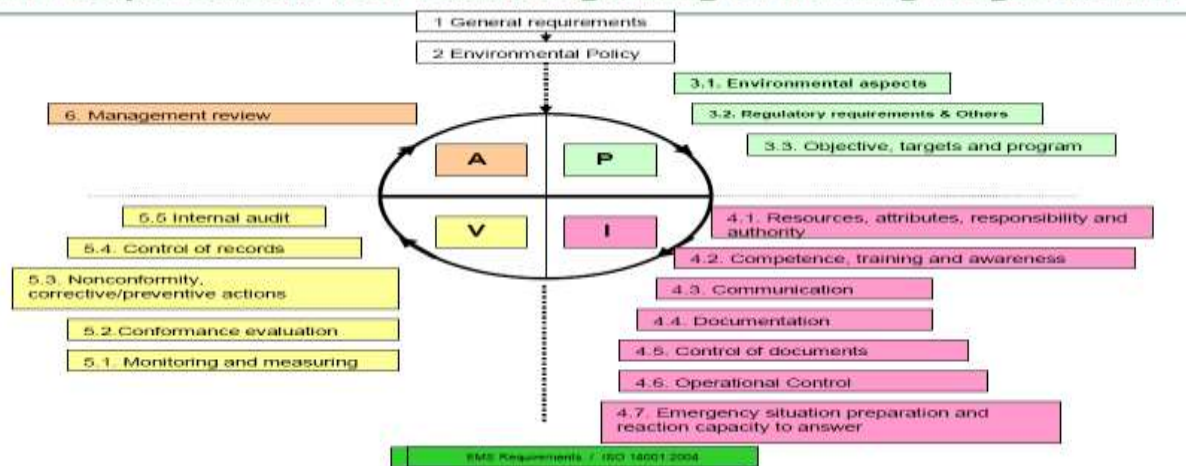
1 General requirements

2 Environmental Policy

3.1. Environmental aspects

3.2. Regulatory requirements & Others

3.3. Objective, targets and program

6. Management review

A

P

V

I

5.5 Internal audit

5.4. Control of records

5.3. Nonconformity, corrective/preventive actions

5.2. Conformance evaluation

5.1. Monitoring and measuring

4.1. Resources, attributes, responsibility and authority

4.2. Competence, training and awareness

4.3. Communication

4.4. Documentation

4.5. Control of documents

4.6. Operational Control

4.7. Emergency situation preparation and reaction capacity to answer

EMS Requirements / ISO 14001:2004